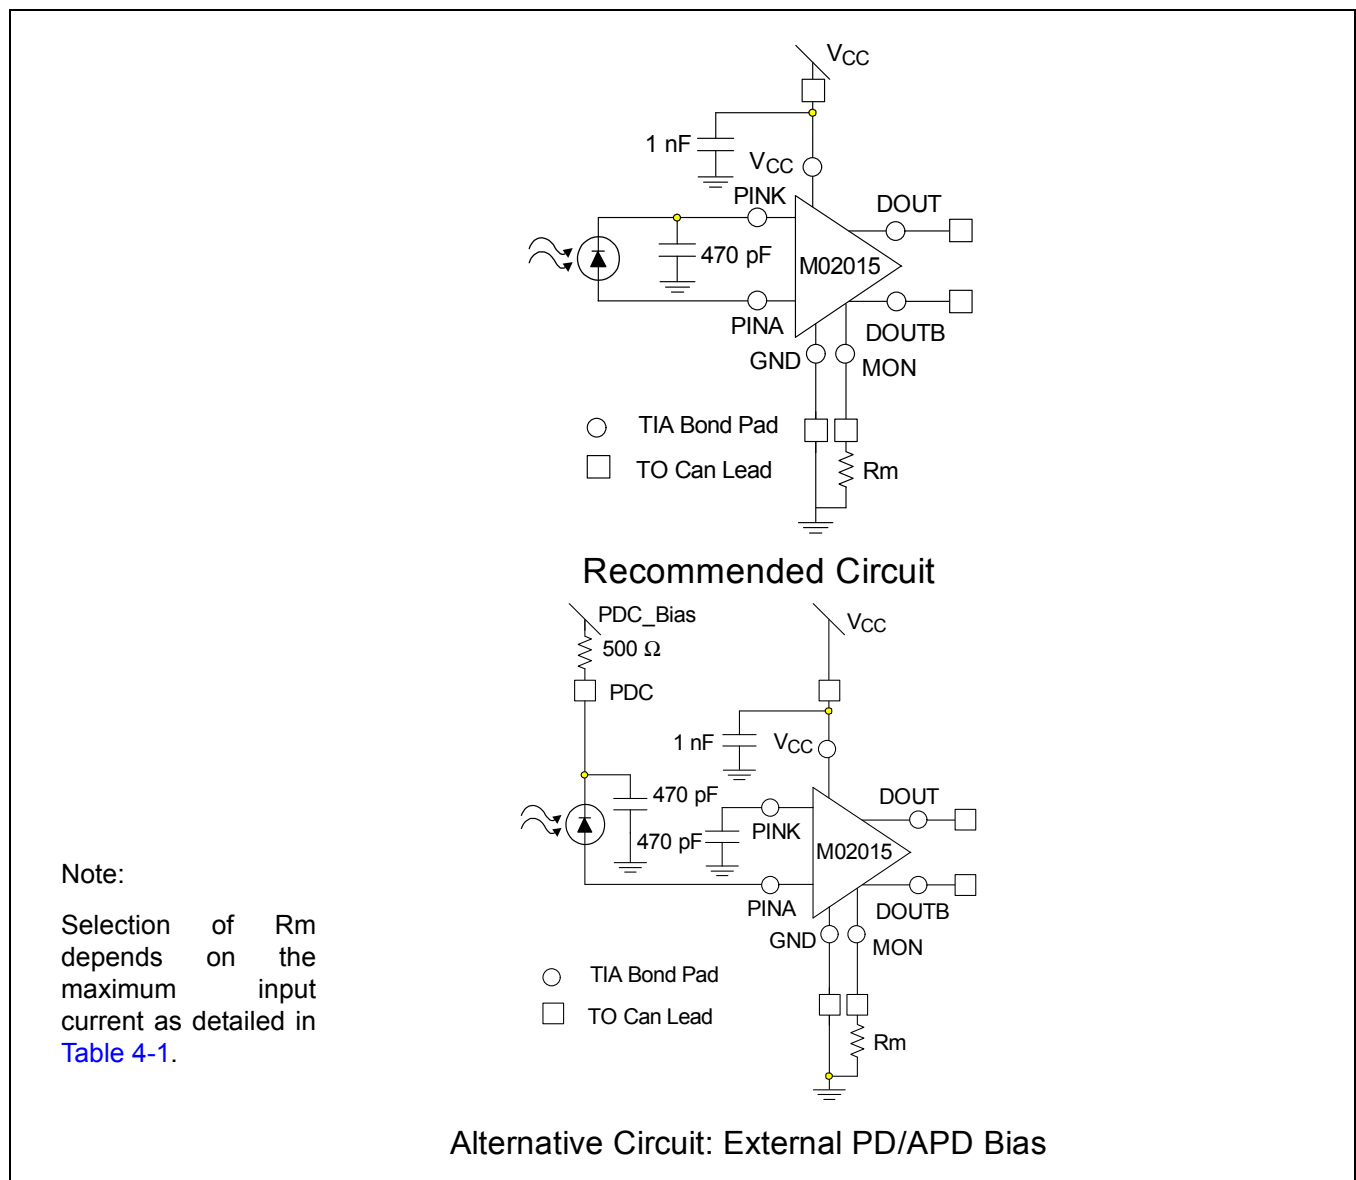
$V_{CC}$

1 nF

$V_{CC}$

PINK

DOUT

470 pF

M02015

PINA

DOUTB

GND

MON

TIA Bond Pad

TO Can Lead

Rm

Recommended Circuit

PDC_Bias

500 Ω

PDC

$V_{CC}$

1 nF

$V_{CC}$

470 pF

DOUT

470 pF

PINK

M02015

PINA

DOUTB

GND

MON

TIA Bond Pad

TO Can Lead

Rm

Note:

Selection of Rm depends on the maximum input current as detailed in Table 4-1.

Alternative Circuit: External PD/APD Bias